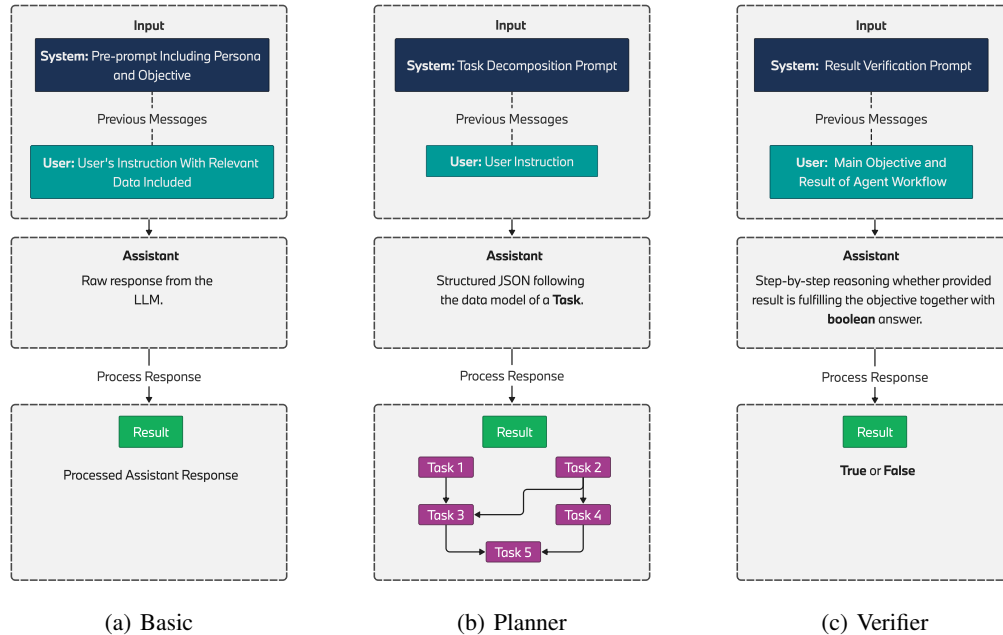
Input

System: Pre-prompt Including Persona and Objective

Previous Messages

User: User's Instruction With Relevant Data Included

Assistant

Raw response from the LLM.

Process Response

Result

Processed Assistant Response

(a) Basic

Input

System: Task Decomposition Prompt

Previous Messages

User: User Instruction

Assistant

Structured JSON following the data model of a Task.

Process Response

Result

Task 1

Task 2

Task 3

Task 4

Task 5

(b) Planner

Input

System: Result Verification Prompt

Previous Messages

User: Main Objective and Result of Agent Workflow

Assistant

Step-by-step reasoning whether provided result is fulfilling the objective together with boolean answer.

Process Response

Result

True or False

(c) Verifier